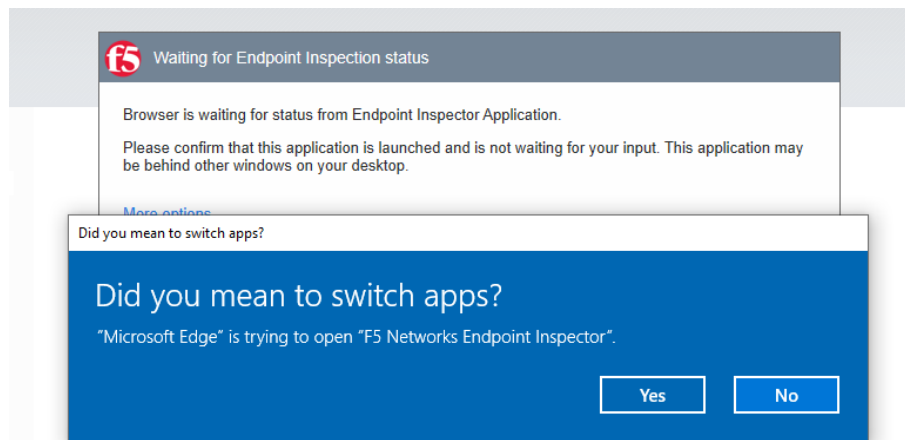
f5 Waiting for Endpoint Inspection status

Browser is waiting for status from Endpoint Inspector Application.

Please confirm that this application is launched and is not waiting for your input. This application may be behind other windows on your desktop.

More options

Did you mean to switch apps?

Did you mean to switch apps?

"Microsoft Edge" is trying to open "F5 Networks Endpoint Inspector".

Yes

No